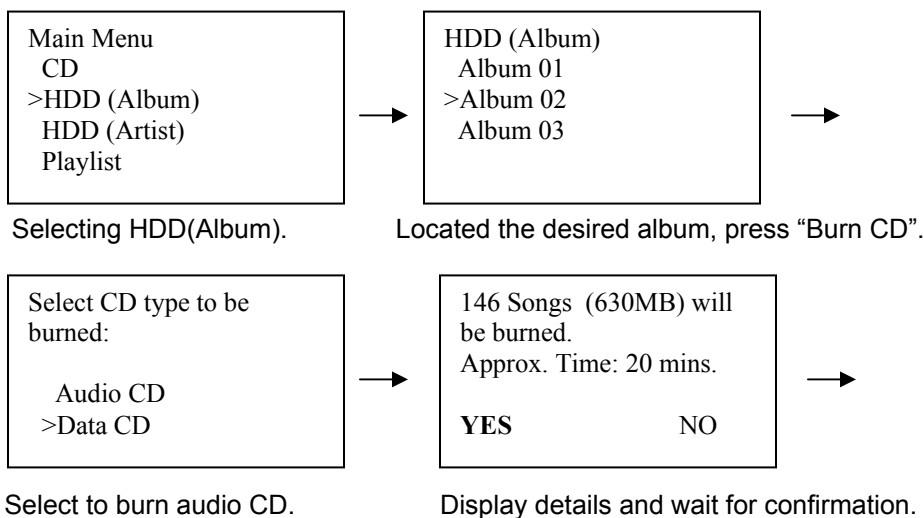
Main Menu
CD
>HDD (Album)
HDD (Artist)
Playlist

HDD (Album)
Album 01
>Album 02
Album 03

Selecting HDD(Album).

Located the desired album, press “Burn CD”.

Select CD type to be burned:

Audio CD
>Data CD

146 Songs (630MB) will be burned.
Approx. Time: 20 mins.

**YES** NO

Select to burn audio CD.

Display details and wait for confirmation.